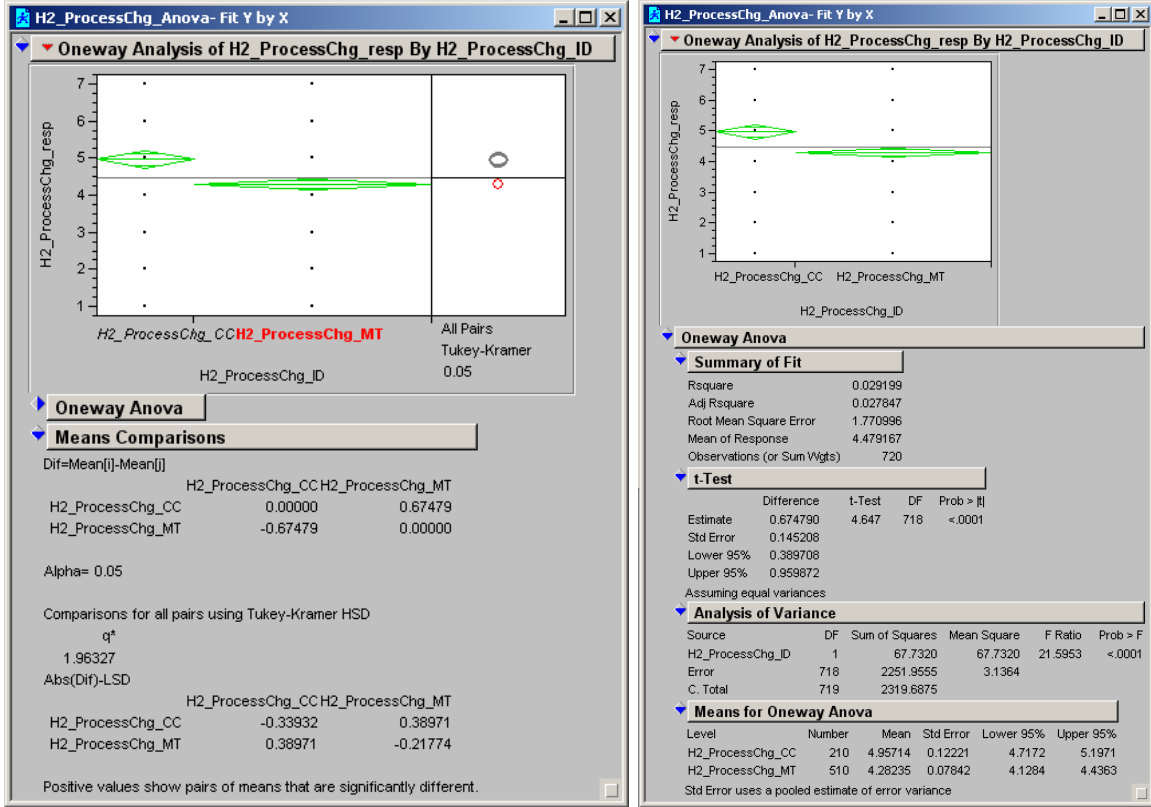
H2_ProcessChg_Anova- Fit Y by X

Oneway Analysis of H2_ProcessChg_resp By H2_ProcessChg_ID

H2_ProcessChg_resp

7
6
5
4
3
2
1

H2_ProcessChg_CC H2_ProcessChg_MT

H2_ProcessChg_ID

All Pairs
Tukey-Kramer
0.05

Oneway Anova

Means Comparisons

Dif=Mean[i]-Mean[j]

| | H2_ProcessChg_CC | H2_ProcessChg_MT |
|---|---|---|
| H2_ProcessChg_CC | 0.00000 | 0.67479 |
| H2_ProcessChg_MT | -0.67479 | 0.00000 |

Alpha= 0.05

Comparisons for all pairs using Tukey-Kramer HSD

q*
1.96327

Abs(Dif)-LSD

| | H2_ProcessChg_CC | H2_ProcessChg_MT |
|---|---|---|
| H2_ProcessChg_CC | -0.33932 | 0.38971 |
| H2_ProcessChg_MT | 0.38971 | -0.21774 |

Positive values show pairs of means that are significantly different.

H2_ProcessChg_Anova- Fit Y by X

Oneway Analysis of H2_ProcessChg_resp By H2_ProcessChg_ID

H2_ProcessChg_resp

7
6
5
4
3
2
1

H2_ProcessChg_CC H2_ProcessChg_MT

H2_ProcessChg_ID

Oneway Anova

Summary of Fit

| | |
|---|---|
| Rsquare | 0.029199 |
| Adj Rsquare | 0.027847 |
| Root Mean Square Error | 1.770996 |
| Mean of Response | 4.479167 |
| Observations (or Sum Wgts) | 720 |

t-Test

| | Difference | t-Test | DF | Prob > \|t\| |
|---|---|---|---|---|
| Estimate | 0.674790 | 4.647 | 718 | <.0001 |
| Std Error | 0.145208 | | | |
| Lower 95% | 0.389708 | | | |
| Upper 95% | 0.959872 | | | |

Assuming equal variances

Analysis of Variance

| Source | DF | Sum of Squares | Mean Square | F Ratio | Prob > F |
|---|---|---|---|---|---|
| H2_ProcessChg_ID | 1 | 67.7320 | 67.7320 | 21.5953 | <.0001 |
| Error | 718 | 2251.9555 | 3.1364 | | |
| C. Total | 719 | 2319.6875 | | | |

Means for Oneway Anova

| Level | Number | Mean | Std Error | Lower 95% | Upper 95% |
|---|---|---|---|---|---|
| H2_ProcessChg_CC | 210 | 4.95714 | 0.12221 | 4.7172 | 5.1971 |
| H2_ProcessChg_MT | 510 | 4.28235 | 0.07842 | 4.1284 | 4.4363 |

Std Error uses a pooled estimate of error variance